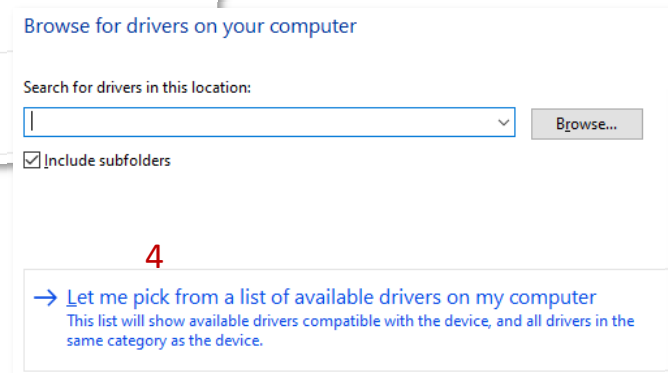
Browse for drivers on your computer

Search for drivers in this location:

Browse...

Include subfolders

4

→ Let me pick from a list of available drivers on my computer
This list will show available drivers compatible with the device, and all drivers in the same category as the device.